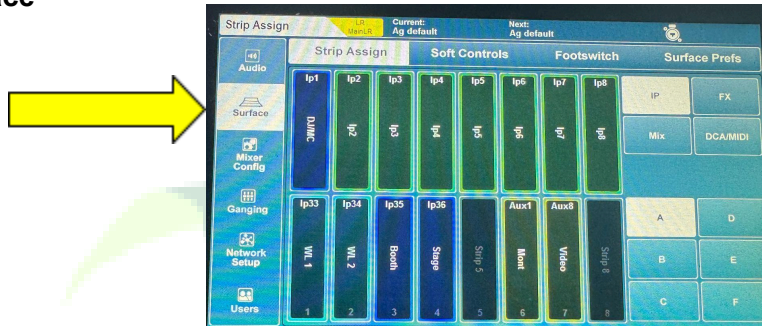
ace

Strip Assign

LR
MainLR

Current:
Ag default

Next:
Ag default

Audio

Surface

Mixer Config

Ganging

Network Setup

Users

Strip Assign

Soft Controls

Footswitch

Surface Prefs

Ip1
DJ/MC

Ip2
Ip2

Ip3
Ip3

Ip4
Ip4

Ip5
Ip5

Ip6
Ip6

Ip7
Ip7

Ip8
Ip8

IP

FX

Mix

DCA/MIDI

Ip33
WL 1
1

Ip34
WL 2
2

Ip35
Booth
3

Ip36
Stage
4

Strip 5
5

Aux1
Mont
6

Aux8
Video
7

Strip 8
8

A

D

B

E

C

F